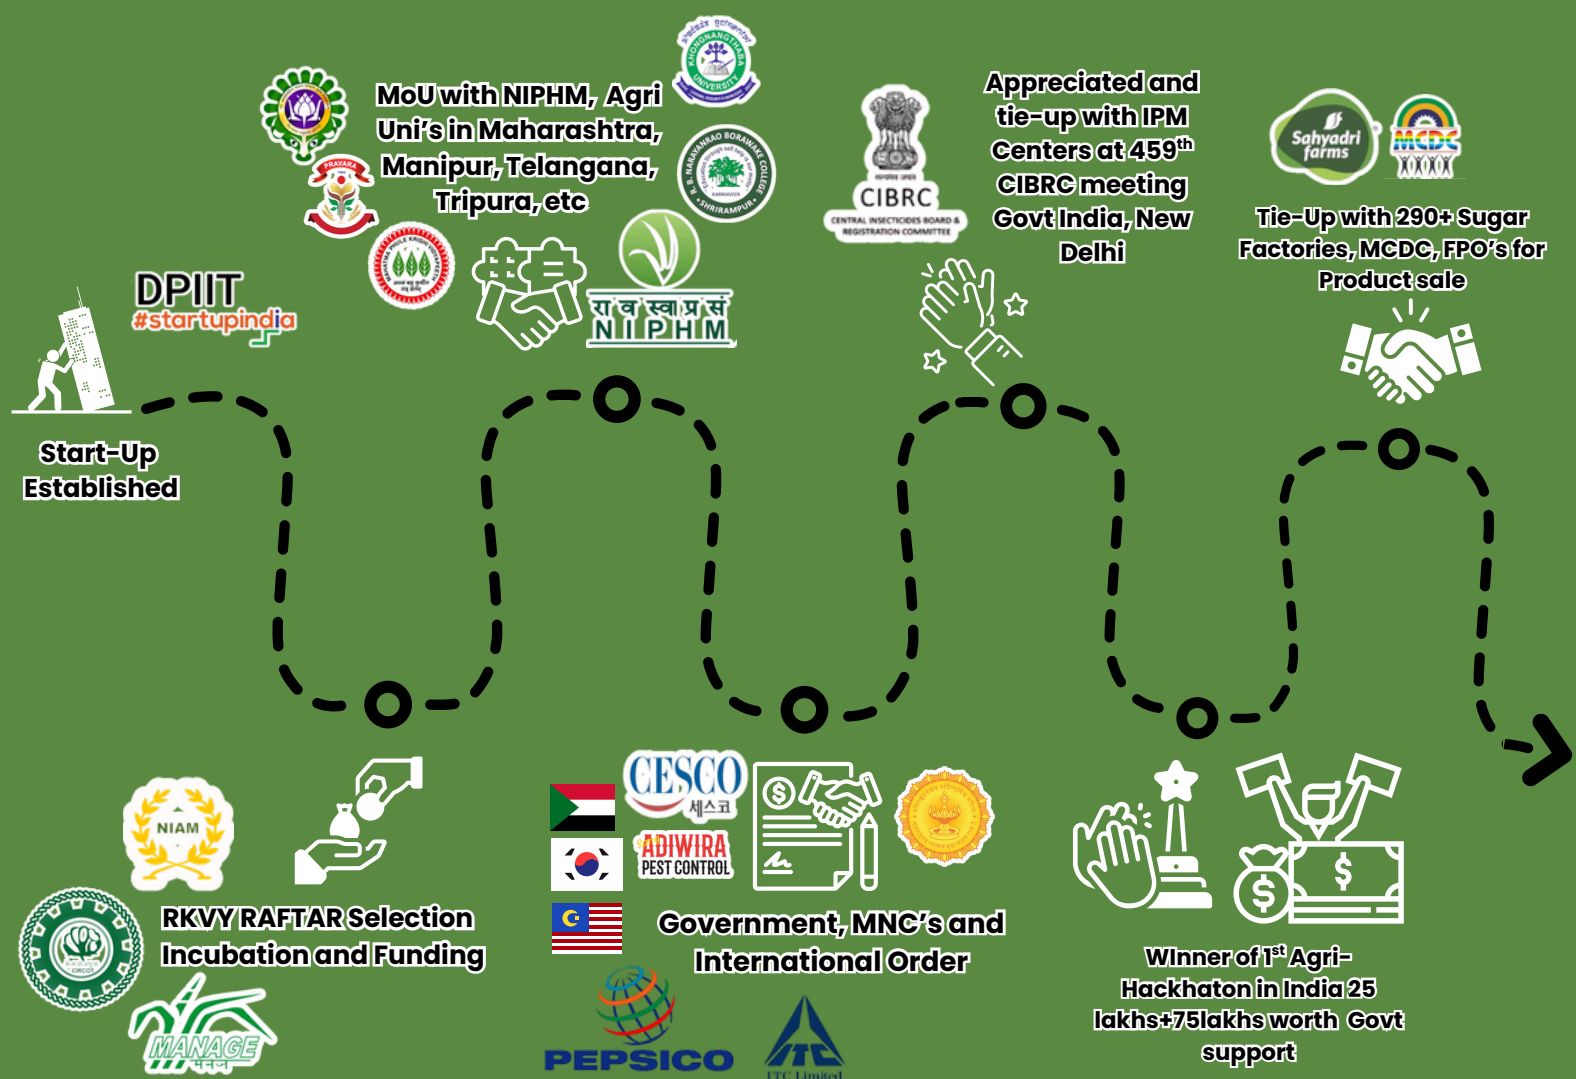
MoU with NIPHM, Agri Uni's in Maharashtra, Manipur, Telangana, Tripura, etc

Appreciated and tie-up with IPM Centers at 459$^{th}$ CIBRC meeting Govt India, New Delhi

CIBRC
CENTRAL INSECTICIDES BOARD & REGISTRATION COMMITTEE

Sahyadri farms

MCDC

Tie-Up with 290+ Sugar Factories, MCDC, FPO's for Product sale

DPIIT
#startupindia

रा व स्वा प्र सं
NIPHM

Start-Up Established

NIAM

RKVY RAFTAR Selection Incubation and Funding

MANAGE

CESCO
세스코

ADIWIRA
PEST CONTROL

Government, MNC's and International Order

PEPSICO

ITC Limited

Winner of 1$^{st}$ Agri-Hackhaton in India 25 lakhs+75lakhs worth Govt support